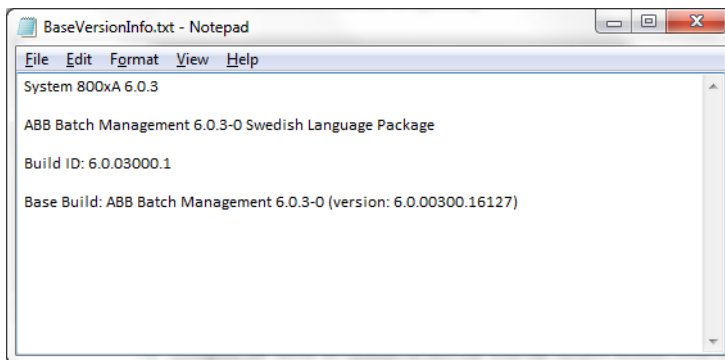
BaseVersionInfo.txt - Notepad

File Edit Format View Help

System 800xA 6.0.3

ABB Batch Management 6.0.3-0 Swedish Language Package

Build ID: 6.0.03000.1

Base Build: ABB Batch Management 6.0.3-0 (version: 6.0.00300.16127)